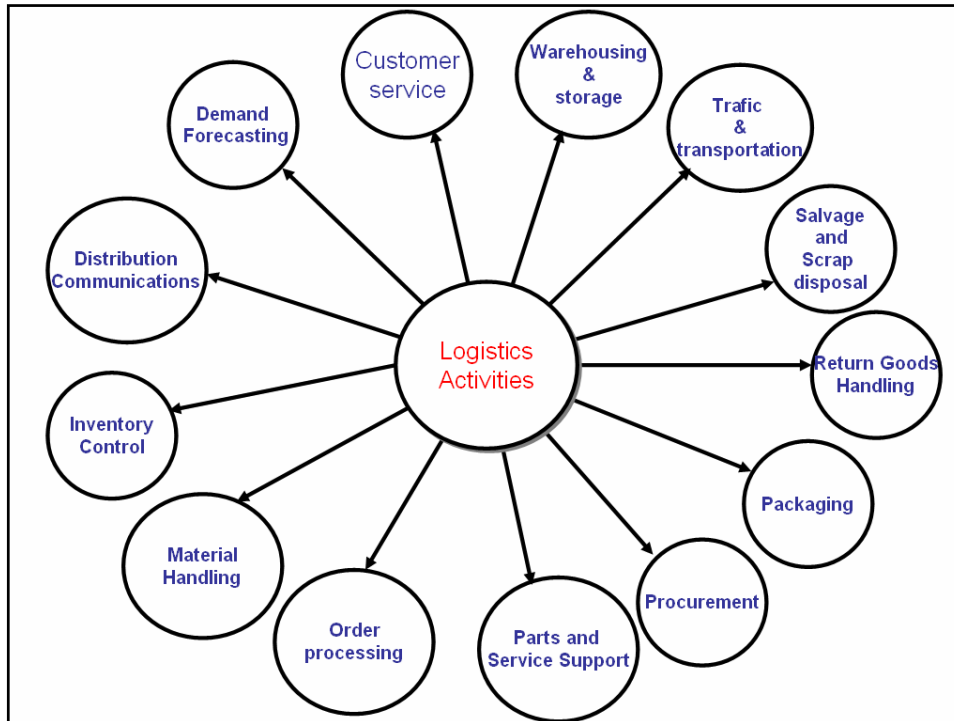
Logistics Activities

Customer service

Warehousing & storage

Trafic & transportation

Salvage and Scrap disposal

Return Goods Handling

Packaging

Procurement

Parts and Service Support

Order processing

Material Handling

Inventory Control

Distribution Communications

Demand Forecasting